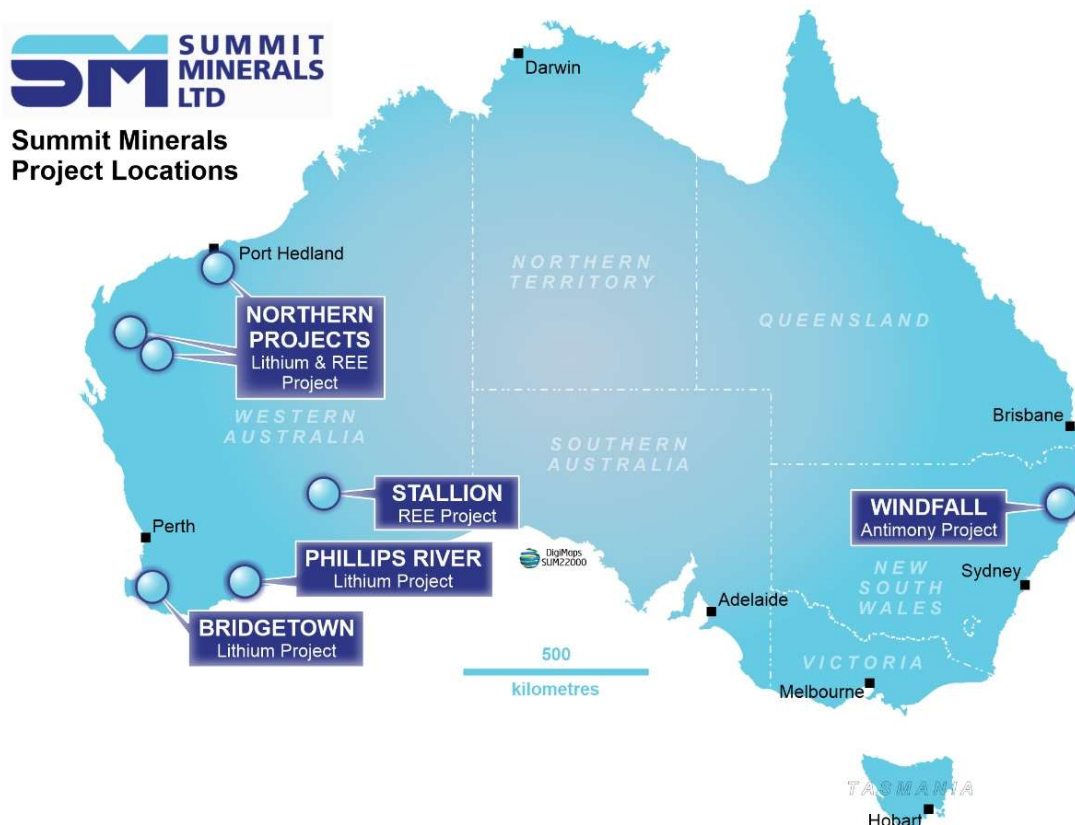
SM SUMMIT MINERALS LTD

Summit Minerals Project Locations

Darwin

Port Hedland

NORTHERN TERRITORY

QUEENSLAND

NORTHERN PROJECTS
Lithium & REE Project

WESTERN AUSTRALIA

Brisbane

SOUTHERN AUSTRALIA

STALLION
REE Project

WINDFALL
Antimony Project

Perth

PHILLIPS RIVER
Lithium Project

DigiMaps SUM22000

NEW SOUTH WALES

Sydney

Adelaide

BRIDGETOWN
Lithium Project

500
kilometres

VICTORIA

Melbourne

TASMANIA

Hobart